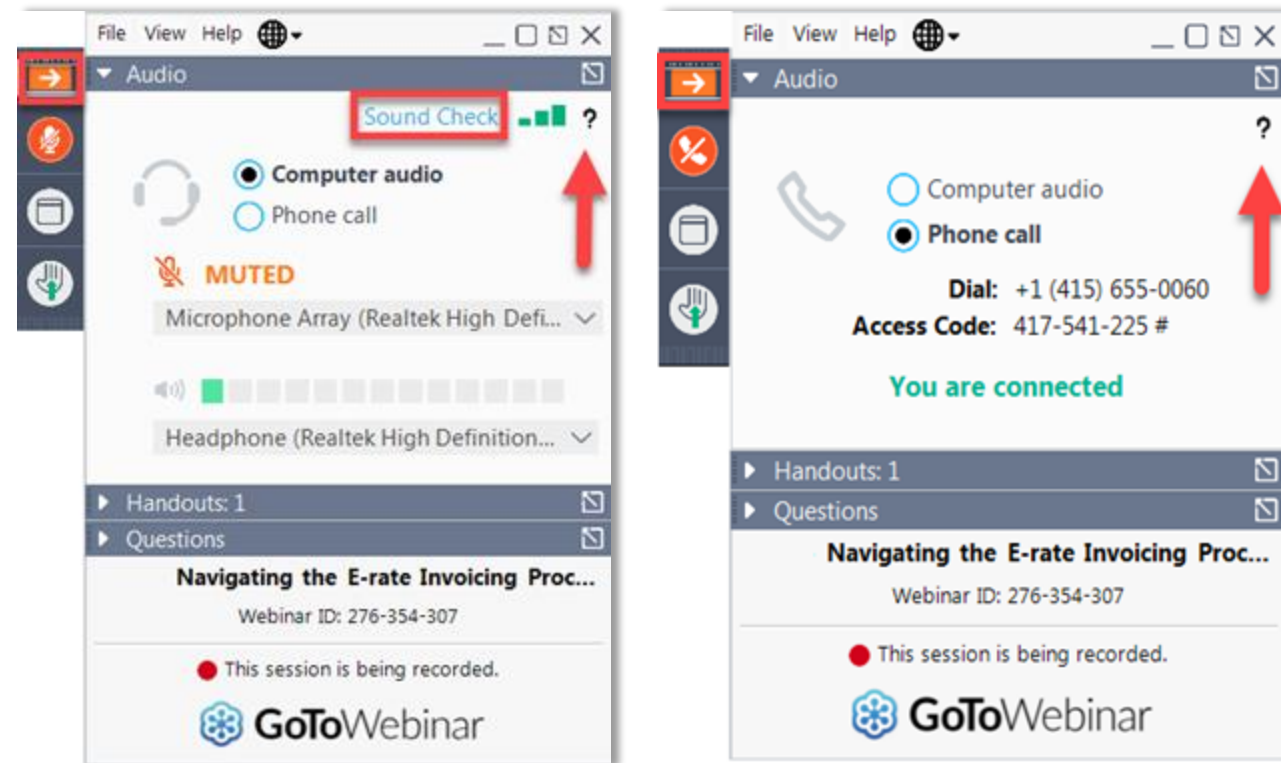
File View Help

Audio

Sound Check ?

Computer audio

Phone call

MUTED

Microphone Array (Realtek High Defi...

Headphone (Realtek High Definition...

Handouts: 1

Questions

Navigating the E-rate Invoicing Proc...

Webinar ID: 276-354-307

This session is being recorded.

GoToWebinar

File View Help

Audio

?

Computer audio

Phone call

Dial: +1 (415) 655-0060

Access Code: 417-541-225 #

You are connected

Handouts: 1

Questions

Navigating the E-rate Invoicing Proc...

Webinar ID: 276-354-307

This session is being recorded.

GoToWebinar